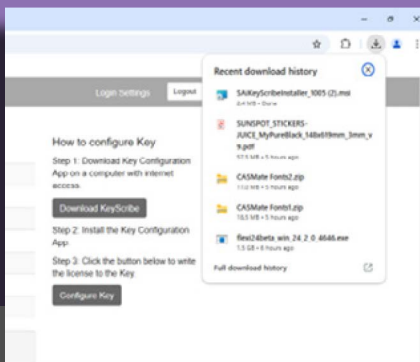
Login Settings
Logout

How to configure Key

Step 1: Download Key Configuration App on a computer with internet access.

Download KeyScribe

Step 2: Install the Key Configuration App.

Step 3: Click the button below to write the license to the Key.

Configure Key

Recent download history

SAKeyScribeInstaller_1005 (2).msi
6.4 MB • Done

SUNSPOT_STICKERS-JUICE_MyPureBlack_148x619mm_3mm_v9.pdf
57.5 MB • 5 hours ago

CASMate Fonts2.zip
11.0 MB • 5 hours ago

CASMate Fonts1.zip
18.5 MB • 5 hours ago

flexi24beta_win_24_2_0_4646.exe
1.5 GB • 6 hours ago

Full download history